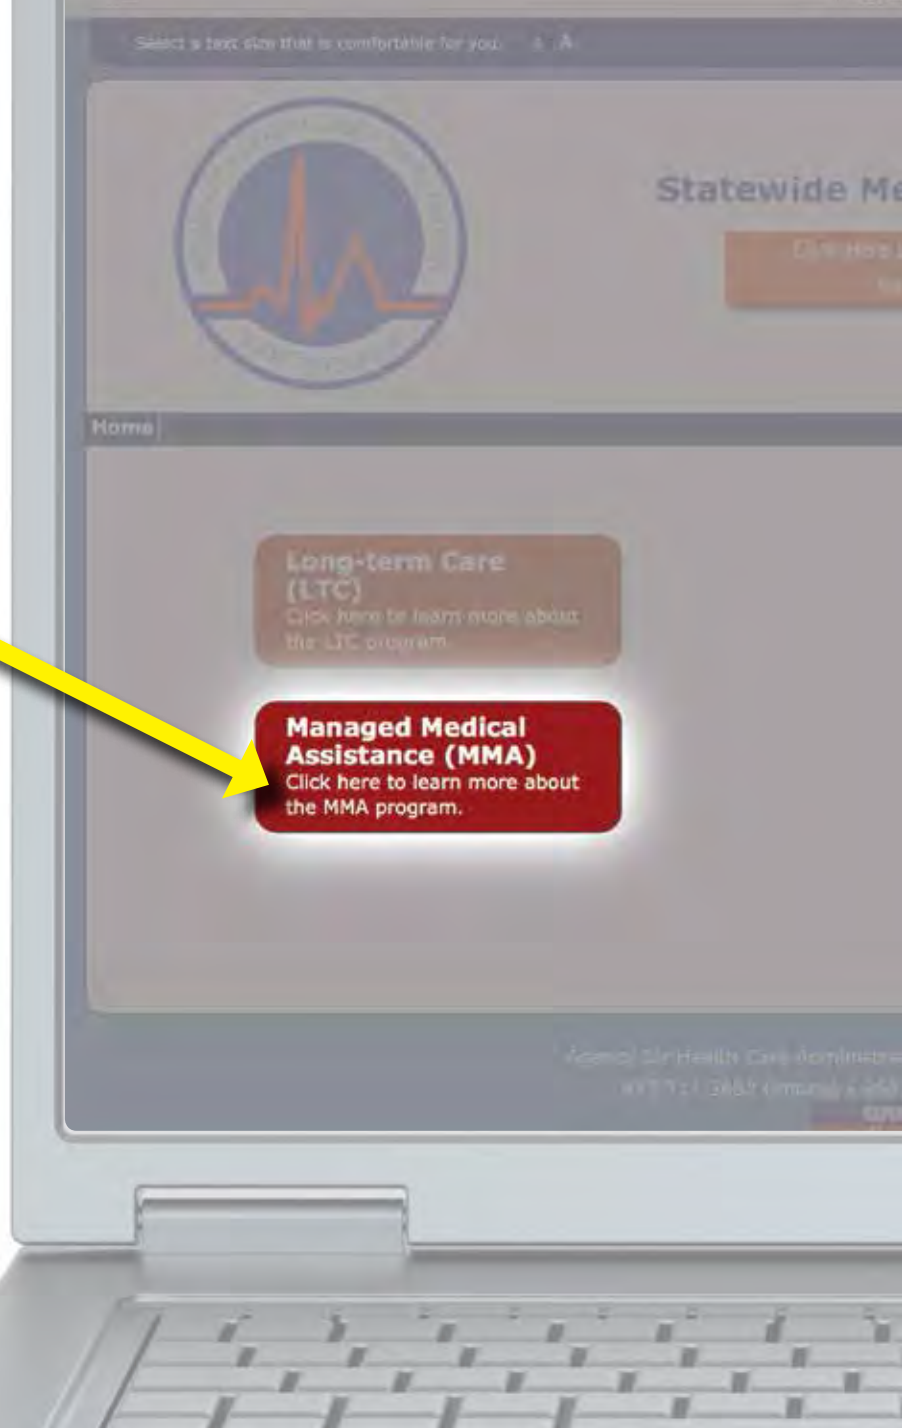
Select a text size that is comfortable for you. A A

Statewide Me

Click Here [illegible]

Home

Long-term Care (LTC)
Click here to learn more about the LTC program.

Managed Medical Assistance (MMA)
Click here to learn more about the MMA program.

Agency for Health Care Administra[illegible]
877-711-3662 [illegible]